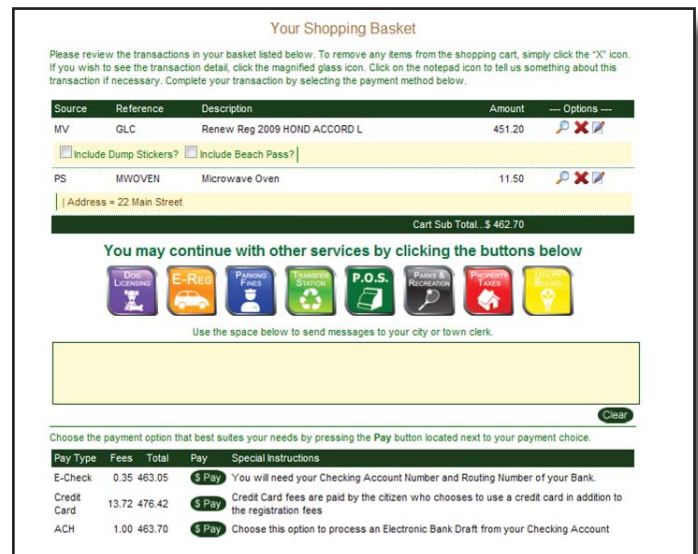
Your Shopping Basket

Please review the transactions in your basket listed below. To remove any items from the shopping cart, simply click the "X" icon. If you wish to see the transaction detail, click the magnified glass icon. Click on the notepad icon to tell us something about this transaction if necessary. Complete your transaction by selecting the payment method below.

| Source | Reference | Description | Amount | --- Options --- |
|---|---|---|---|---|
| MV | GLC | Renew Reg 2009 HOND ACCORD L | 451.20 | |
| Include Dump Stickers? Include Beach Pass? | | | | |
| PS | MWOVEN | Microwave Oven | 11.50 | |
| \| Address = 22 Main Street | | | | |
| | | | Cart Sub Total...$ 462.70 | |

You may continue with other services by clicking the buttons below

Dog Licensing | E-Reg | Parking Fines | Transfer Station | P.O.S. | Parks & Recreation | Property Taxes | Utility Billing

Use the space below to send messages to your city or town clerk.

Clear

Choose the payment option that best suites your needs by pressing the Pay button located next to your payment choice.

| Pay Type | Fees | Total | Pay | Special Instructions |
|---|---|---|---|---|
| E-Check | 0.35 | 463.05 | $ Pay | You will need your Checking Account Number and Routing Number of your Bank. |
| Credit Card | 13.72 | 476.42 | $ Pay | Credit Card fees are paid by the citizen who chooses to use a credit card in addition to the registration fees |
| ACH | 1.00 | 463.70 | $ Pay | Choose this option to process an Electronic Bank Draft from your Checking Account |